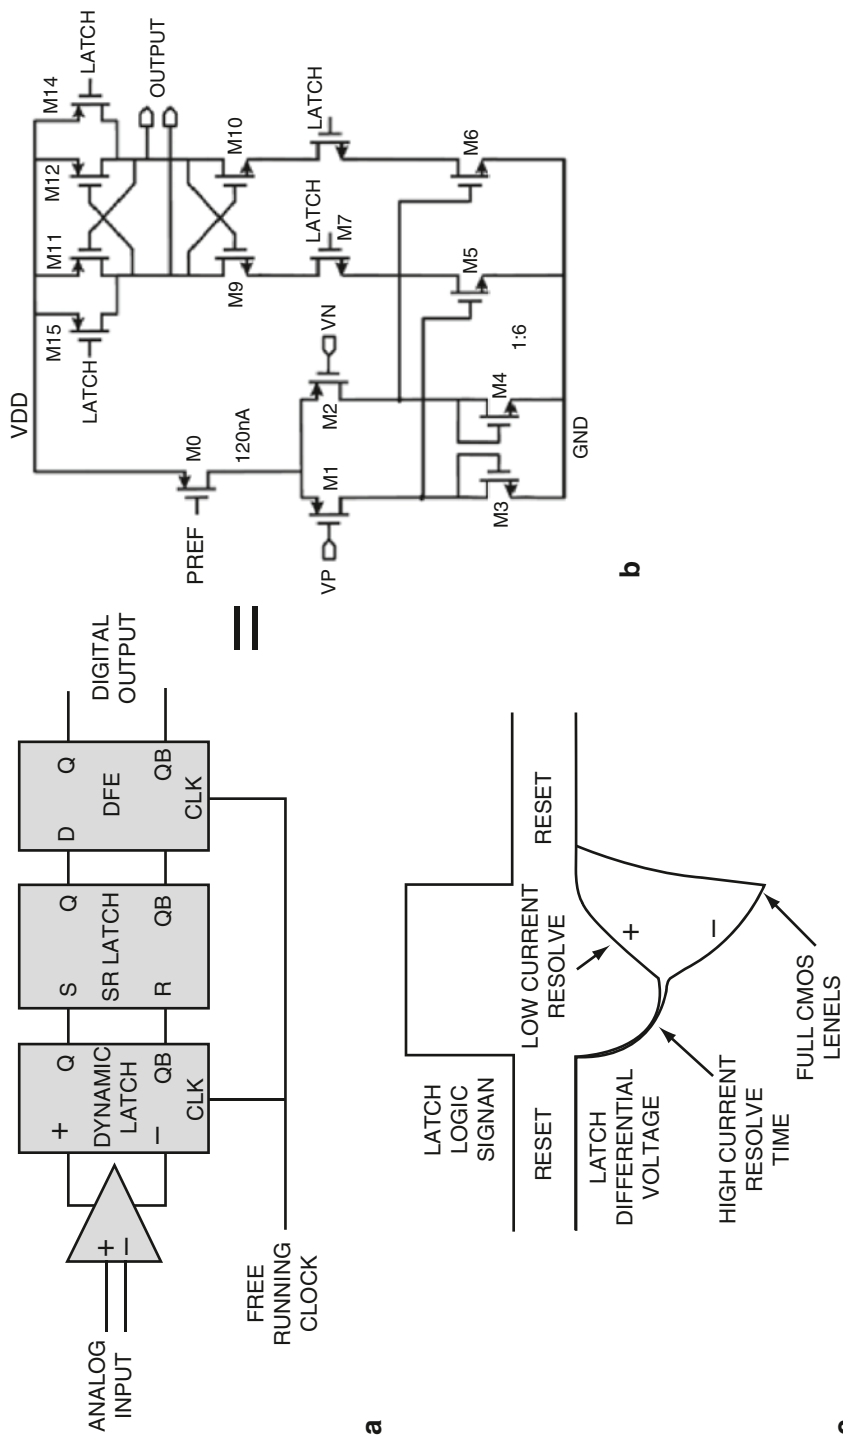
ANALOG INPUT

+ −

+ DYNAMIC LATCH − Q QB CLK

S SR LATCH R Q QB

D DFE Q QB CLK

DIGITAL OUTPUT

FREE RUNNING CLOCK

LATCH LOGIC SIGNAN

RESET

RESET

LATCH DIFFERENTIAL VOLTAGE

LOW CURRENT RESOLVE

+

−

HIGH CURRENT RESOLVE TIME

FULL CMOS LENELS

a

VDD

LATCH

M14

OUTPUT

M15

M11

M12

LATCH

M10

M9

LATCH M7

LATCH

PREF

M0

120nA

VP

M1

M2

VN

M5

M6

1:6

M3

M4

GND

b